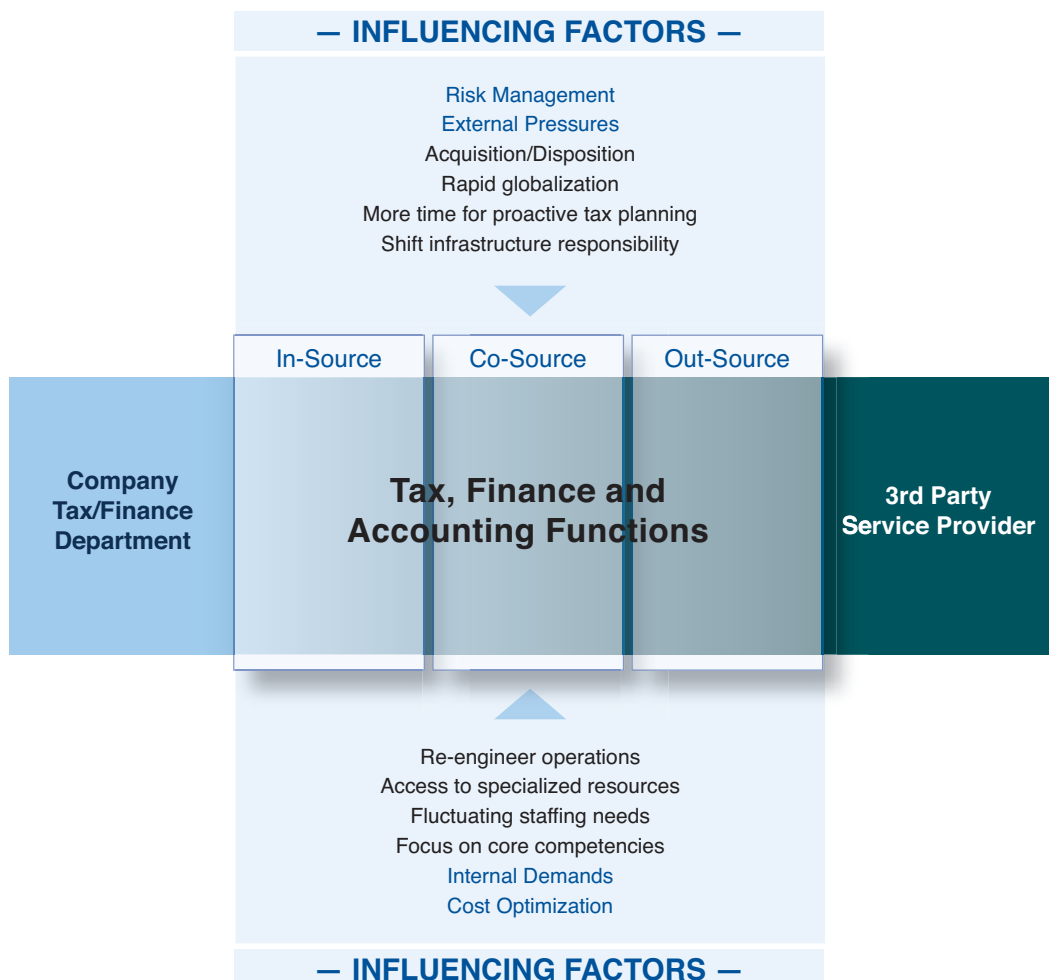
— INFLUENCING FACTORS —

Risk Management
External Pressures
Acquisition/Disposition
Rapid globalization
More time for proactive tax planning
Shift infrastructure responsibility

In-Source
Co-Source
Out-Source

Company Tax/Finance Department

Tax, Finance and Accounting Functions

3rd Party Service Provider

Re-engineer operations
Access to specialized resources
Fluctuating staffing needs
Focus on core competencies
Internal Demands
Cost Optimization

— INFLUENCING FACTORS —